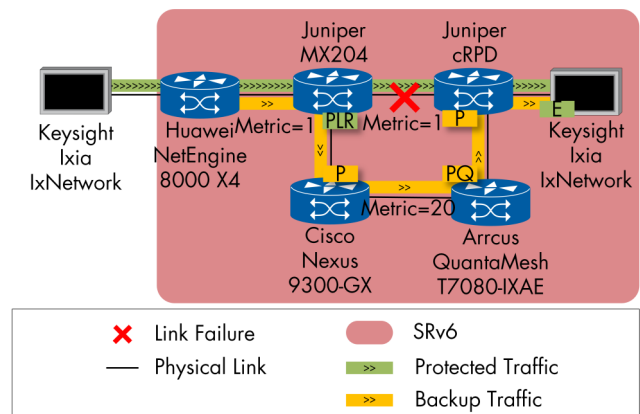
Juniper MX204

Juniper cRPD

Keysight Ixia IxNetwork

Huawei NetEngine 8000 X4

Metric=1

PLR

Metric=1

P

E

Keysight Ixia IxNetwork

P

PQ

Metric=20

Cisco Nexus 9300-GX

Arrcus QuantaMesh T7080-IXAE

Link Failure

SRv6

Physical Link

Protected Traffic

Backup Traffic